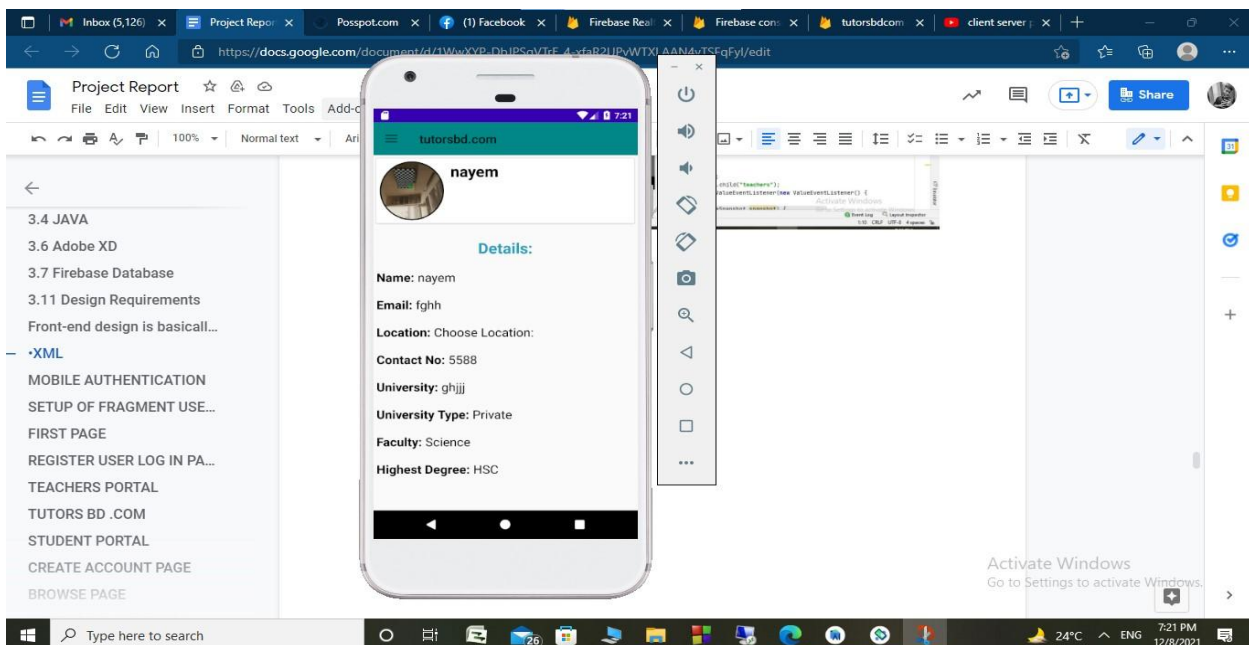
Inbox (5,126) | Project Repor | Posspot.com | (1) Facebook | Firebase Real | Firebase cons | tutorsbdcom | client server

https://docs.google.com/document/d/1WwXYP-DhJPSgVTrF_4-xfaR2UPvWTXLAAN4vTSFqFyl/edit

Project Report
File Edit View Insert Format Tools Add-o

Share

100% Normal text Ari

3.4 JAVA
3.6 Adobe XD
3.7 Firebase Database
3.11 Design Requirements
Front-end design is basicall...
•XML
MOBILE AUTHENTICATION
SETUP OF FRAGMENT USE...
FIRST PAGE
REGISTER USER LOG IN PA...
TEACHERS PORTAL
TUTORS BD .COM
STUDENT PORTAL
CREATE ACCOUNT PAGE
BROWSE PAGE

7:21
tutorsbd.com
nayem
Details:
Name: nayem
Email: fghh
Location: Choose Location:
Contact No: 5588
University: ghjjj
University Type: Private
Faculty: Science
Highest Degree: HSC

.child("teachers");
ValueEventListener(new ValueEventListener() {
Activate Windows

Activate Windows
Go to Settings to activate Windows.

Type here to search
26
24°C ENG 7:21 PM 12/8/2021